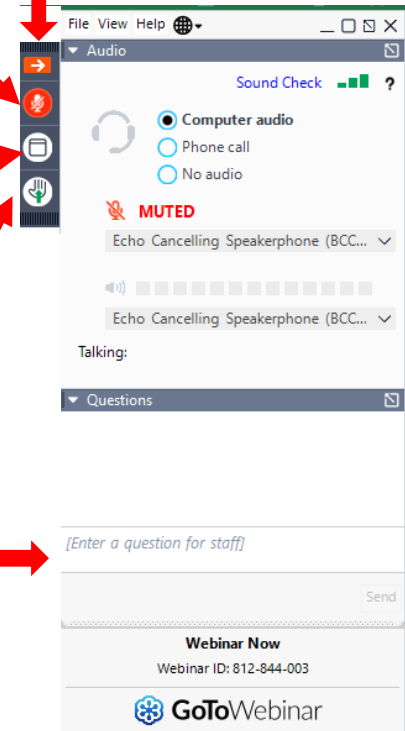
File View Help

Audio

Sound Check ?

Computer audio

Phone call

No audio

MUTED

Echo Cancelling Speakerphone (BCC...

Echo Cancelling Speakerphone (BCC...

Talking:

Questions

[Enter a question for staff]

Send

Webinar Now

Webinar ID: 812-844-003

GoToWebinar